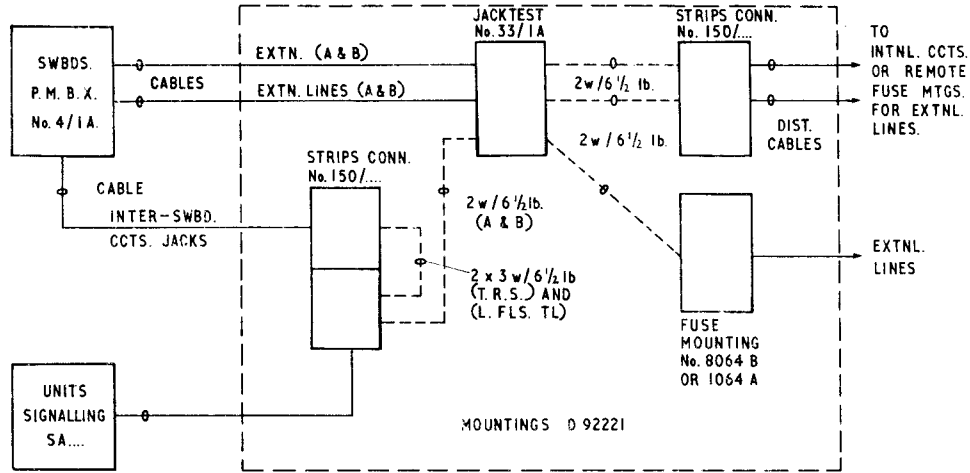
SWBDS.
P. M. B. X.
No. 4/1A.

CABLES

EXTN. (A & B)

EXTN. LINES (A & B)

JACKTEST
No. 33/1A

$2w/6\frac{1}{2}$ lb.

STRIPS CONN.
No. 150/....

TO
INTNL. CCTS.
OR REMOTE
FUSE MTGS.
FOR EXTNL.
LINES.

$2w/6\frac{1}{2}$ lb.

DIST.
CABLES

CABLE

INTER-SWBD.
CCTS. JACKS

STRIPS CONN.
No. 150/....

$2w/6\frac{1}{2}$lb.
(A & B)

$2\times3w/6\frac{1}{2}$lb
(T. R. S.) AND
(L. FLS. TL)

EXTNL.
LINES

FUSE
MOUNTING
No. 8064 B
OR 1064 A

UNITS
SIGNALLING
SA....

MOUNTINGS D 92221